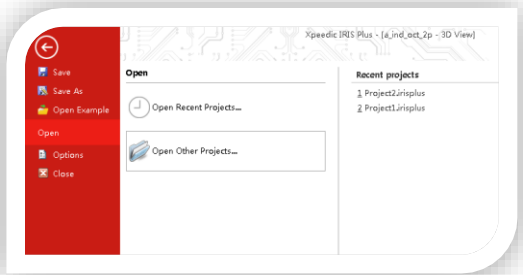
Xpeedic IRIS Plus - [a_ind_oct_2p - 3D View]

Save
Save As
Open Example
Open
Options
Close

Open

Open Recent Projects...

Open Other Projects...

Recent projects

1 Project2.irisplus
2 Project1.irisplus